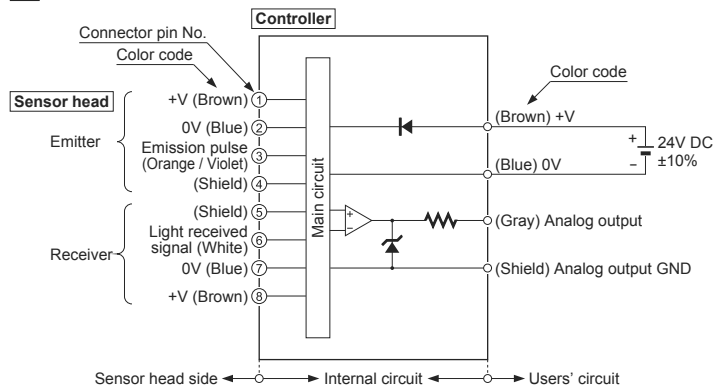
Controller

Connector pin No.

Color code

Sensor head

+V (Brown) ①

0V (Blue) ②

Emitter

Emission pulse (Orange / Violet) ③

(Shield) ④

(Shield) ⑤

Light received signal (White) ⑥

Receiver

0V (Blue) ⑦

+V (Brown) ⑧

Main circuit

Color code

(Brown) +V

+

24V DC ±10%

−

(Blue) 0V

+

−

(Gray) Analog output

(Shield) Analog output GND

Sensor head side

Internal circuit

Users' circuit